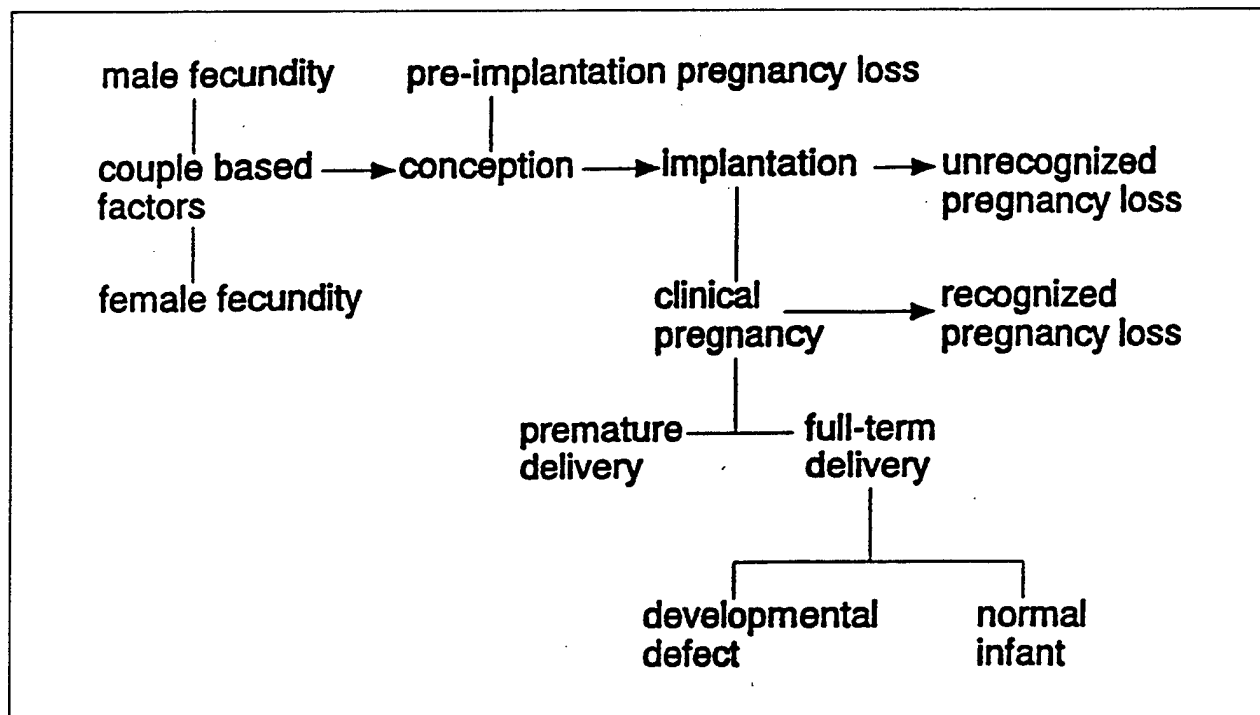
male fecundity

pre-implantation pregnancy loss

couple based factors

conception

implantation

unrecognized pregnancy loss

female fecundity

clinical pregnancy

recognized pregnancy loss

premature delivery

full-term delivery

developmental defect

normal infant